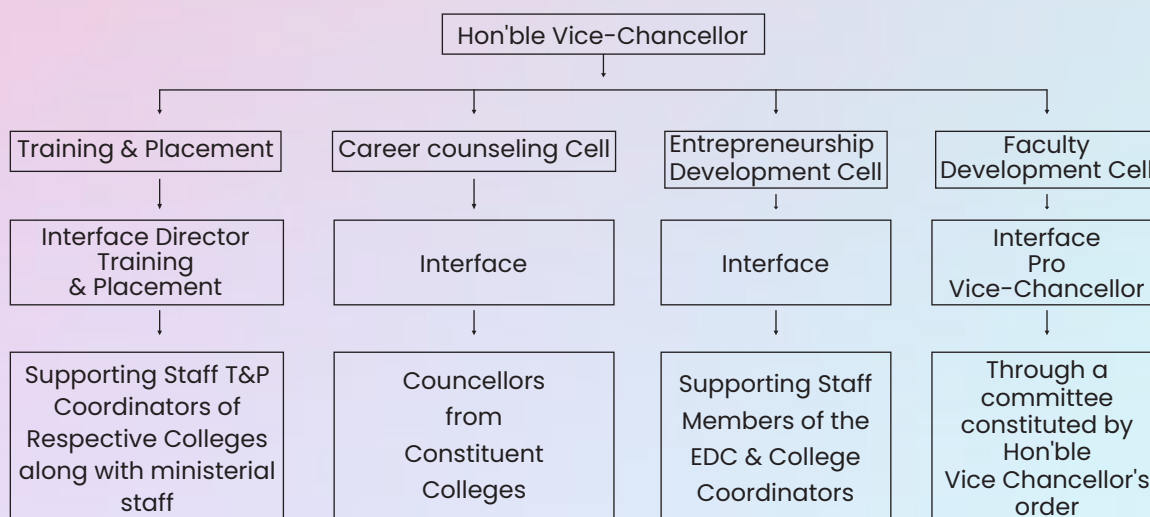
Hon'ble Vice-Chancellor

Training & Placement

Interface Director Training & Placement

Supporting Staff T&P Coordinators of Respective Colleges along with ministerial staff

Career counseling Cell

Interface

Councellors from Constituent Colleges

Entrepreneurship Development Cell

Interface

Supporting Staff Members of the EDC & College Coordinators

Faculty Development Cell

Interface Pro Vice-Chancellor

Through a committee constituted by Hon'ble Vice Chancellor's order